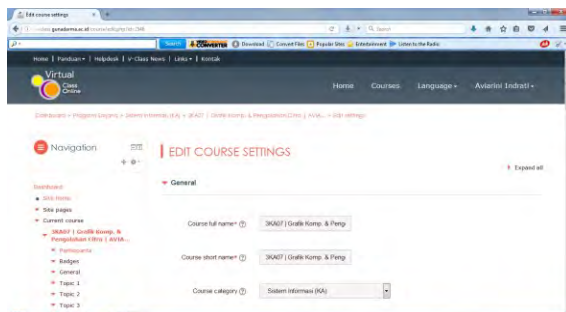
Edit course settings

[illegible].gunadarma.ac.id/course/edit.php?id=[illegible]

Search

Download

Convert Files

Popular Sites

Entertainment

Listen to the Radio

Home | Panduan | Helpdesk | V-Class News | Links | Kontak

Virtual Class Online

Home

Courses

Language

Avierini Indrati

Dashboard » Program Degree » Sistem Informasi (KA) » 3KA07 | Grafik Komp. & Pengolahan Citra | AVIA... » Edit settings

Navigation

Dashboard

Site home

Site pages

Current course

3KA07 | Grafik Komp. & Pengolahan Citra | AVIA...

Participants

Badges

General

Topic 1

Topic 2

Topic 3

EDIT COURSE SETTINGS

Expand all

General

Course full name*

3KA07 | Grafik Komp. & Peng

Course short name*

3KA07 | Grafik Komp. & Peng

Course category

Sistem Informasi (KA)